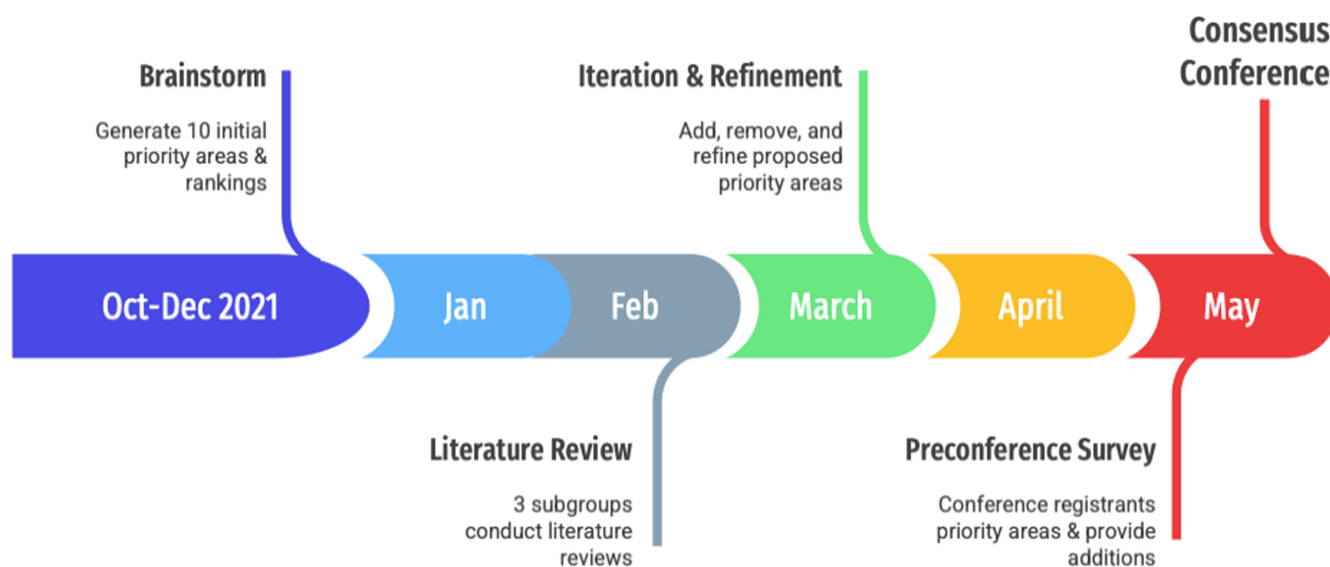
Brainstorm

Generate 10 initial priority areas & rankings

Iteration & Refinement

Add, remove, and refine proposed priority areas

Consensus Conference

Oct-Dec 2021

Jan

Feb

March

April

May

Literature Review

3 subgroups conduct literature reviews

Preconference Survey

Conference registrants priority areas & provide additions